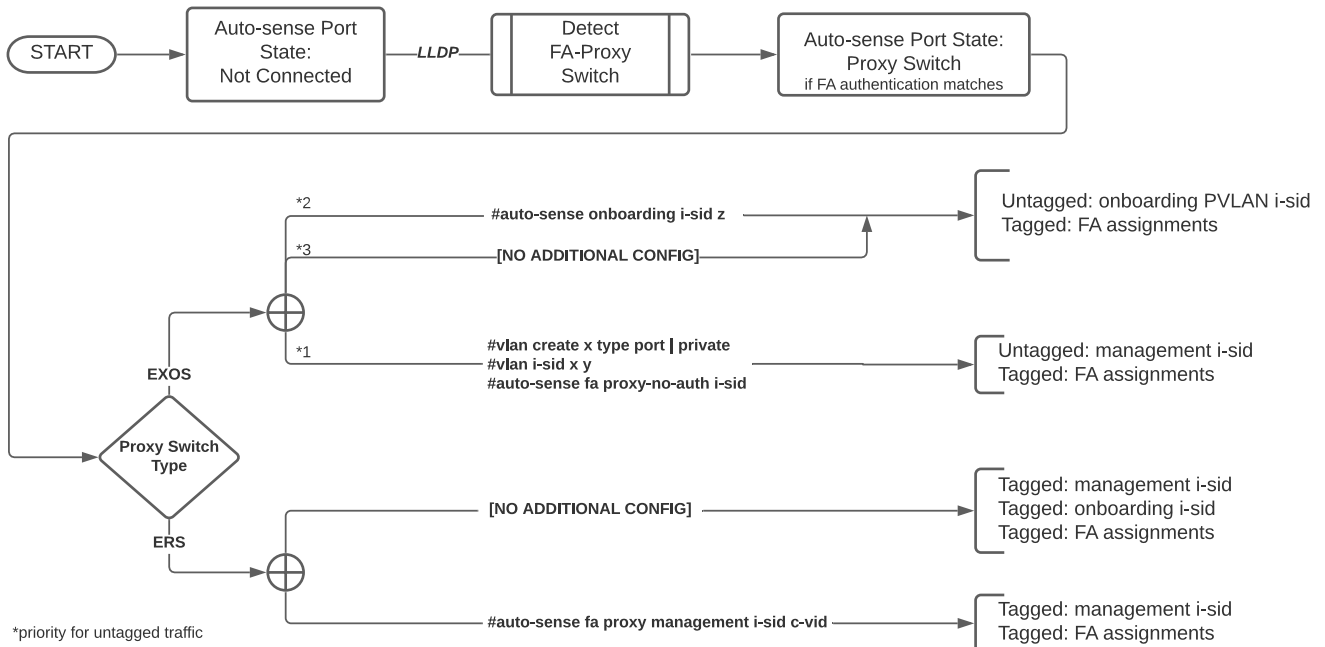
START

Auto-sense Port State: Not Connected

LLDP

Detect FA-Proxy Switch

Auto-sense Port State: Proxy Switch
if FA authentication matches

*2

#auto-sense onboarding i-sid z

Untagged: onboarding PVLAN i-sid
Tagged: FA assignments

*3

[NO ADDITIONAL CONFIG]

*1

#vlan create x type port | private
#vlan i-sid x y
#auto-sense fa proxy-no-auth i-sid

Untagged: management i-sid
Tagged: FA assignments

EXOS

Proxy Switch Type

ERS

[NO ADDITIONAL CONFIG]

Tagged: management i-sid
Tagged: onboarding i-sid
Tagged: FA assignments

#auto-sense fa proxy management i-sid c-vid

Tagged: management i-sid
Tagged: FA assignments

*priority for untagged traffic